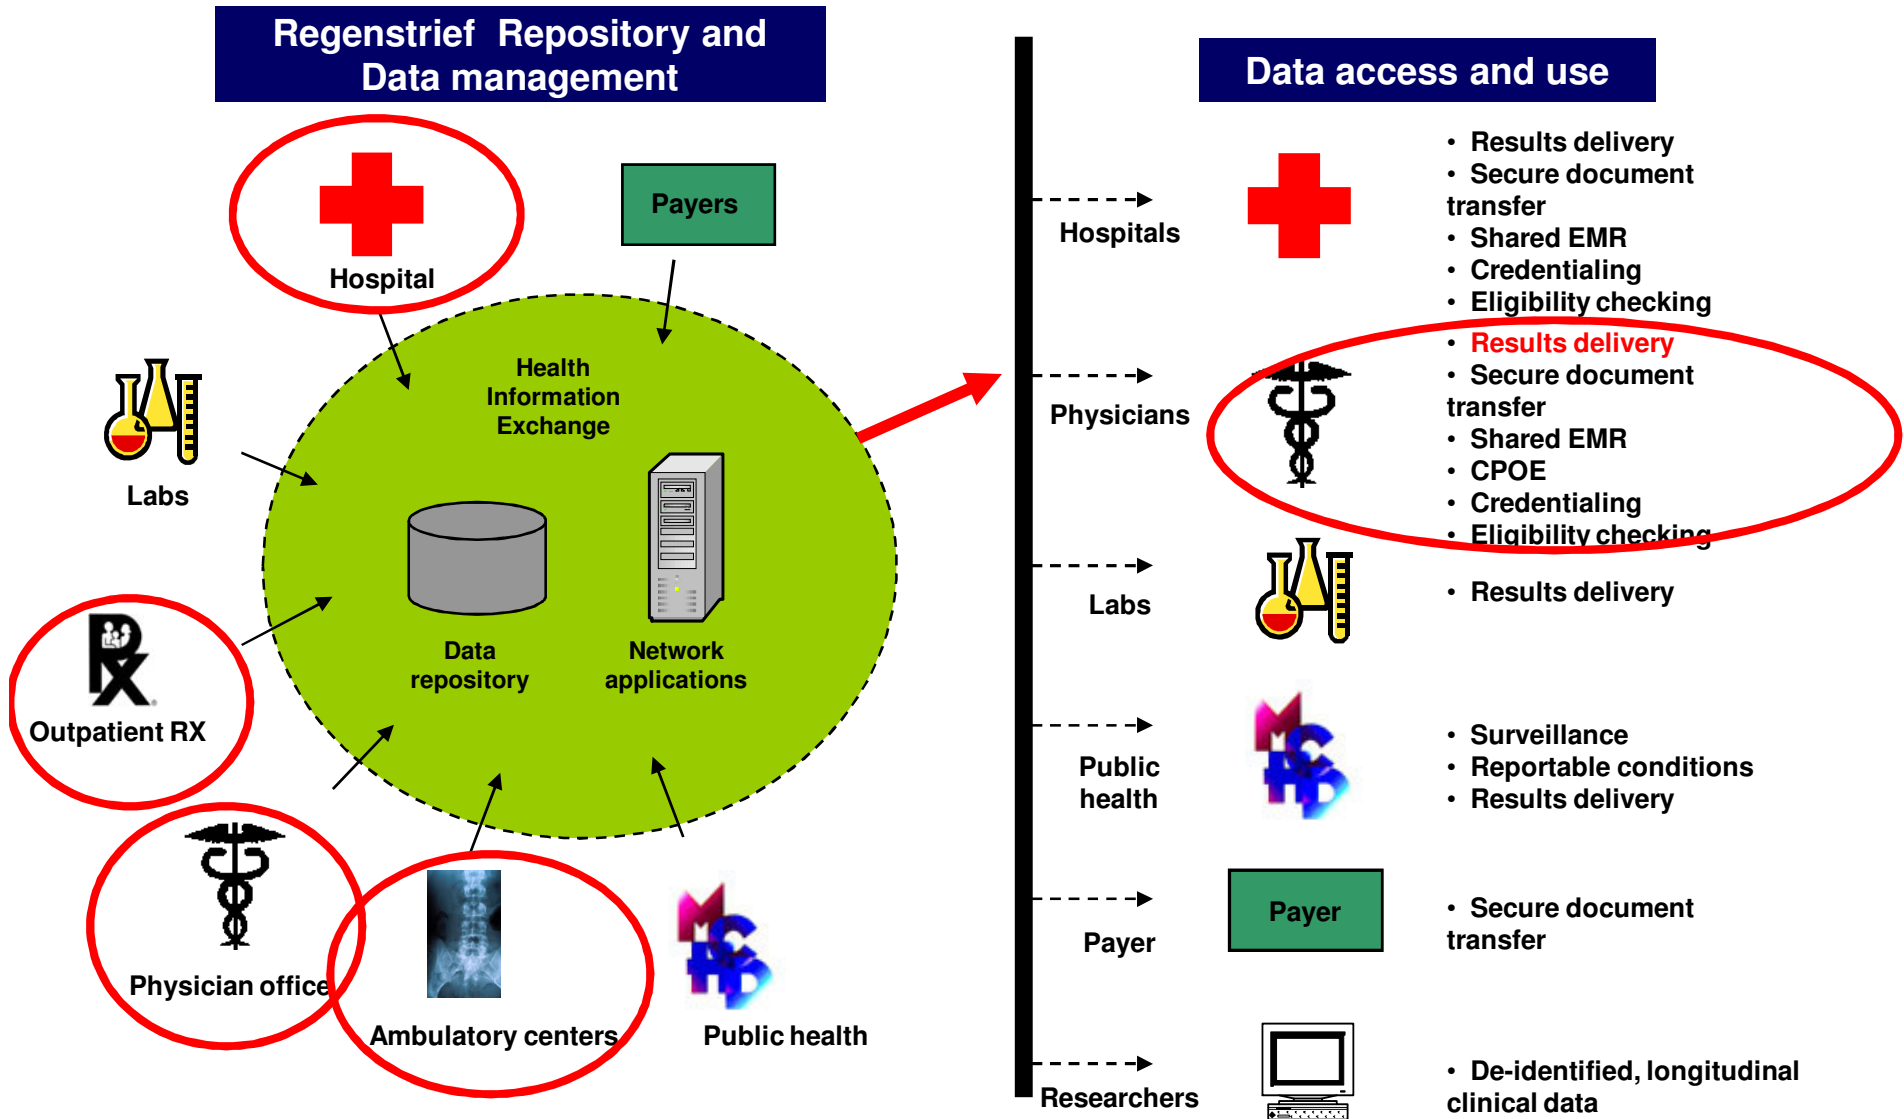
Regenstrief Repository and Data management

Hospital

Payers

Health Information Exchange

Labs

Data repository

Network applications

Outpatient RX

Physician office

Ambulatory centers

Public health

Data access and use

Hospitals

• Results delivery
• Secure document transfer
• Shared EMR
• Credentialing
• Eligibility checking

Physicians

• Results delivery
• Secure document transfer
• Shared EMR
• CPOE
• Credentialing
• Eligibility checking

Labs

• Results delivery

Public health

• Surveillance
• Reportable conditions
• Results delivery

Payer

Payer

• Secure document transfer

Researchers

• De-identified, longitudinal clinical data